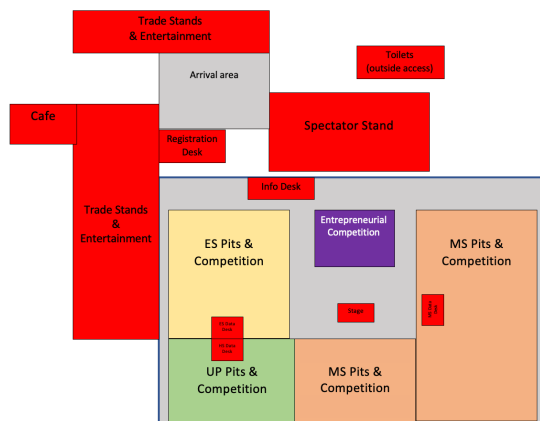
Trade Stands & Entertainment

Toilets (outside access)

Arrival area

Cafe

Registration Desk

Spectator Stand

Trade Stands & Entertainment

Info Desk

ES Pits & Competition

Entrepreneurial Competition

MS Pits & Competition

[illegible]

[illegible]

Stage

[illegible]

UP Pits & Competition

MS Pits & Competition